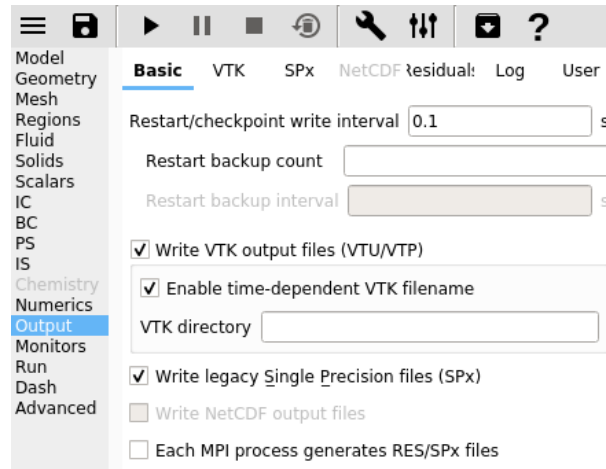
Model
Geometry
Mesh
Regions
Fluid
Solids
Scalars
IC
BC
PS
IS
Chemistry
Numerics
Output
Monitors
Run
Dash
Advanced

Basic VTK SPx NetCDF Residuals Log User

Restart/checkpoint write interval 0.1 s

Restart backup count

Restart backup interval s

✓ Write VTK output files (VTU/VTP)

✓ Enable time-dependent VTK filename

VTK directory

✓ Write legacy Single Precision files (SPx)

Write NetCDF output files

Each MPI process generates RES/SPx files